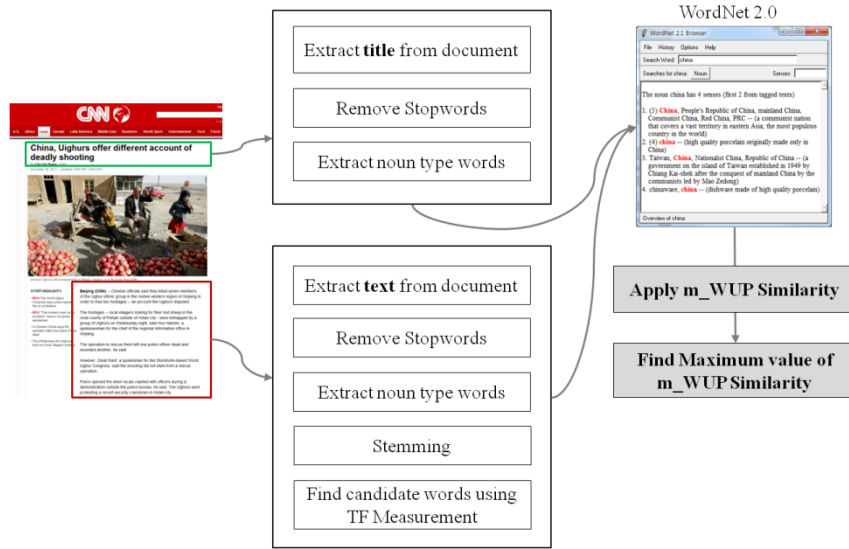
CNN

China, Uighurs offer different account of deadly shooting

Beijing (CNN) -- Chinese officials said they killed seven members of the Uighur ethnic group in the restive western region of Xinjiang in order to free two hostages -- an account the Uighurs disputed.

The hostages -- local villagers looking for their lost sheep in the rural county of Pishan outside of Hotan city -- were kidnapped by a group of Uighurs on Wednesday night, said Hou Hanmin, a spokeswoman for the chief of the regional information office in Xinjiang.

The operation to rescue them left one police officer dead and wounded another, he said.

However, Dilxat Raxit, a spokesman for the Stockholm-based World Uighur Congress, said the shooting did not stem from a rescue operation.

Police opened fire when locals clashed with officers during a demonstration outside the police bureau, he said. The Uighurs were protesting a recent security crackdown in Hotan city.

Extract title from document

Remove Stopwords

Extract noun type words

Extract text from document

Remove Stopwords

Extract noun type words

Stemming

Find candidate words using TF Measurement

WordNet 2.0

WordNet 2.1 Browser

File History Options Help

Search Word: china

Searches for china: Noun Senses:

The noun china has 4 senses (first 2 from tagged texts)

1. (3) China, People's Republic of China, mainland China, Communist China, Red China, PRC -- (a communist nation that covers a vast territory in eastern Asia; the most populous country in the world)
2. (4) china -- (high quality porcelain originally made only in China)
3. Taiwan, China, Nationalist China, Republic of China -- (a government on the island of Taiwan established in 1949 by Chiang Kai-shek after the conquest of mainland China by the communists led by Mao Zedong)
4. chinaware, china -- (dishware made of high quality porcelain)

Overview of china

Apply m_WUP Similarity

Find Maximum value of m_WUP Similarity